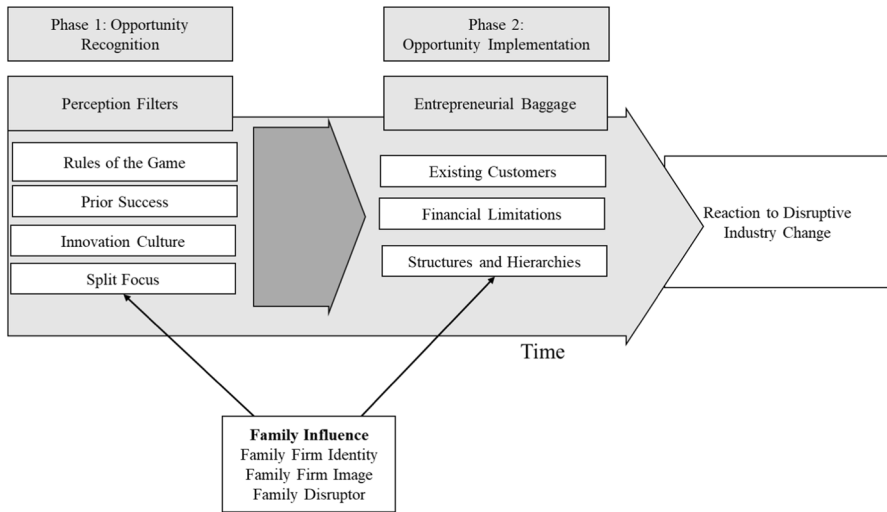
Phase 1: Opportunity Recognition

Phase 2: Opportunity Implementation

Perception Filters

Rules of the Game

Prior Success

Innovation Culture

Split Focus

Entrepreneurial Baggage

Existing Customers

Financial Limitations

Structures and Hierarchies

Reaction to Disruptive Industry Change

Time

**Family Influence**
Family Firm Identity
Family Firm Image
Family Disruptor